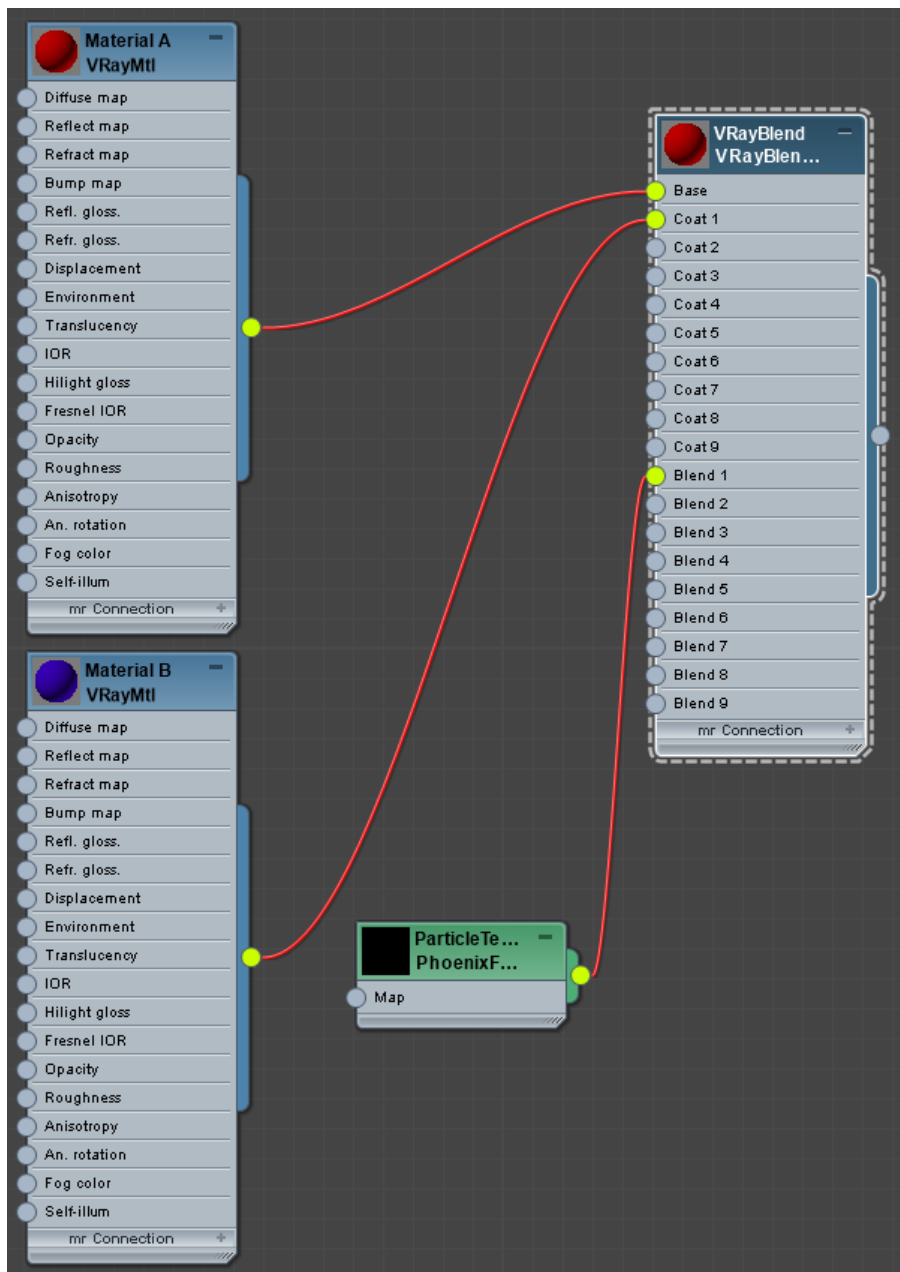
Material A
VRayMtl
Diffuse map
Reflect map
Refract map
Bump map
Refl. gloss.
Refr. gloss.
Displacement
Environment
Translucency
IOR
Hilight gloss
Fresnel IOR
Opacity
Roughness
Anisotropy
An. rotation
Fog color
Self-illum
mr Connection

VRayBlend
VRayBlen...
Base
Coat 1
Coat 2
Coat 3
Coat 4
Coat 5
Coat 6
Coat 7
Coat 8
Coat 9
Blend 1
Blend 2
Blend 3
Blend 4
Blend 5
Blend 6
Blend 7
Blend 8
Blend 9
mr Connection

Material B
VRayMtl
Diffuse map
Reflect map
Refract map
Bump map
Refl. gloss.
Refr. gloss.
Displacement
Environment
Translucency
IOR
Hilight gloss
Fresnel IOR
Opacity
Roughness
Anisotropy
An. rotation
Fog color
Self-illum
mr Connection

ParticleTe...
PhoenixF...
Map